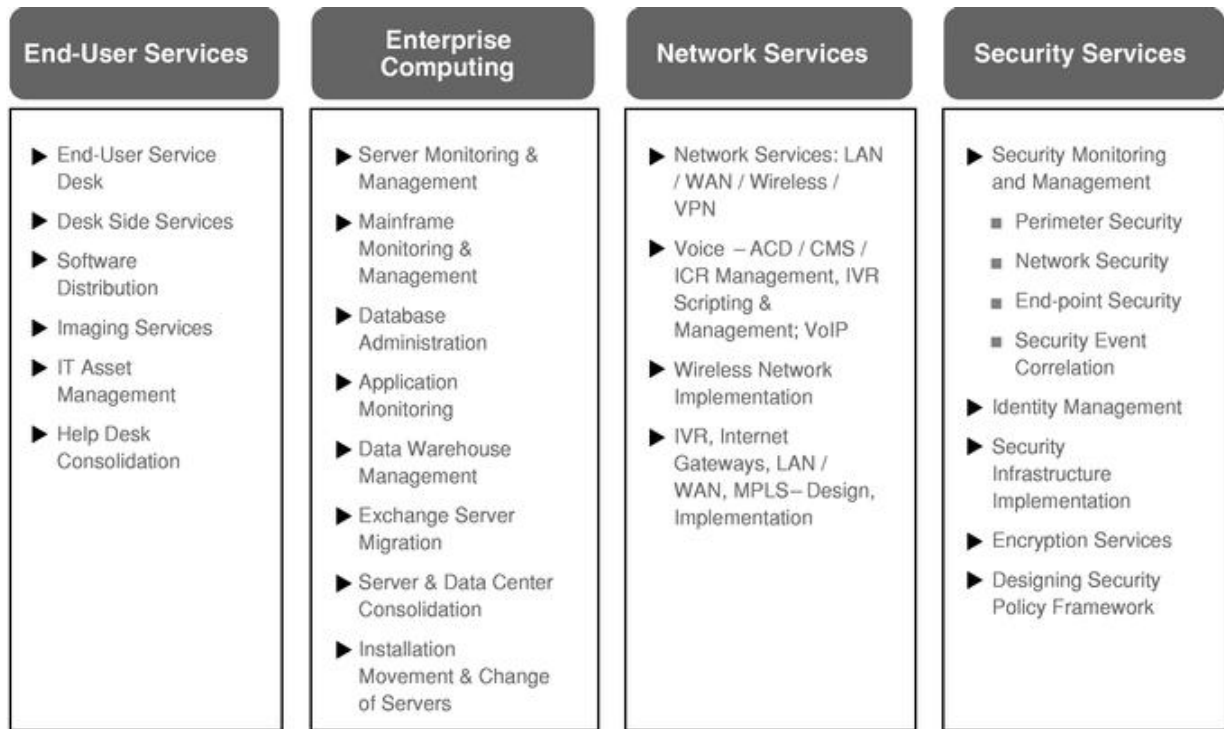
End-User Services

End-User Service Desk

Desk Side Services

Software Distribution

Imaging Services

IT Asset Management

Help Desk Consolidation

Enterprise Computing

Server Monitoring & Management

Mainframe Monitoring & Management

Database Administration

Application Monitoring

Data Warehouse Management

Exchange Server Migration

Server & Data Center Consolidation

Installation Movement & Change of Servers

Network Services

Network Services: LAN / WAN / Wireless / VPN

Voice – ACD / CMS / ICR Management, IVR Scripting & Management; VoIP

Wireless Network Implementation

IVR, Internet Gateways, LAN / WAN, MPLS– Design, Implementation

Security Services

Security Monitoring and Management

Perimeter Security

Network Security

End-point Security

Security Event Correlation

Identity Management

Security Infrastructure Implementation

Encryption Services

Designing Security Policy Framework